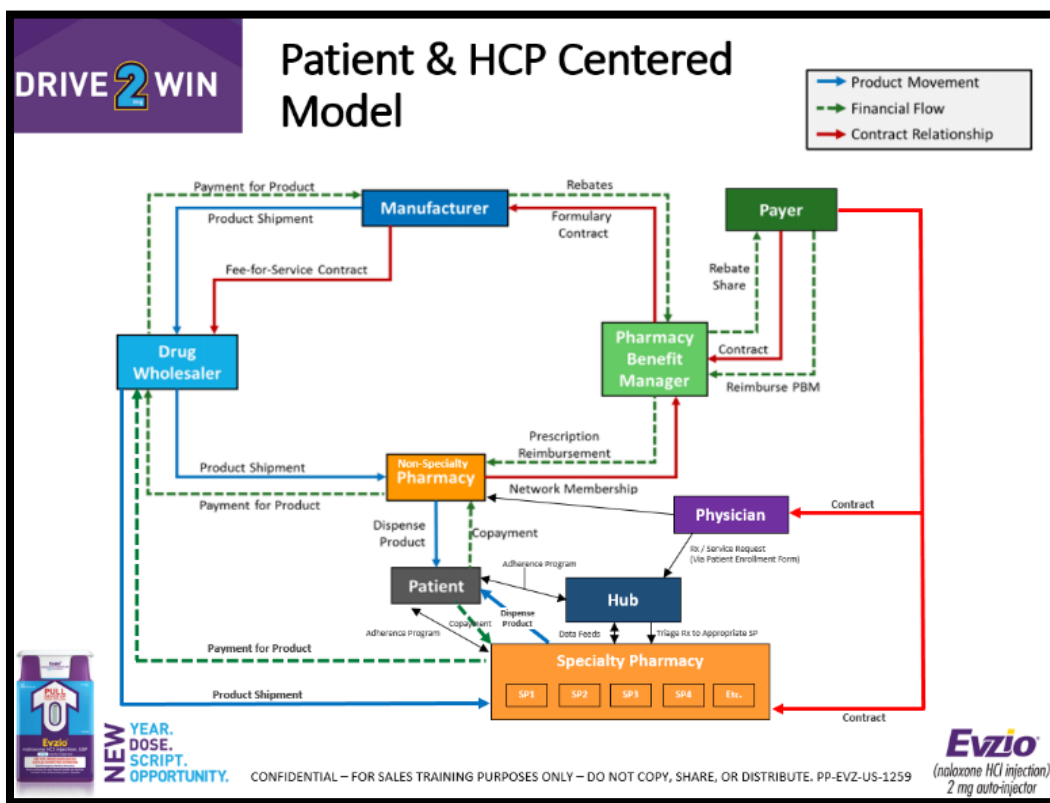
DRIVE 2 WIN

Patient & HCP Centered Model

Product Movement
Financial Flow
Contract Relationship

Payment for Product
Manufacturer
Rebates
Product Shipment
Formulary Contract
Payer
Fee-for-Service Contract
Rebate Share
Drug Wholesaler
Pharmacy Benefit Manager
Contract
Reimburse PBM
Prescription Reimbursement
Product Shipment
Non-Specialty Pharmacy
Network Membership
Payment for Product
Physician
Contract
Dispense Product
Copayment
Rx / Service Request (Via Patient Enrollment Form)
Adherence Program
Patient
Hub
Adherence Program
Copayment
Dispense Product
Data Feeds
Triage Rx to Appropriate SP
Payment for Product
Specialty Pharmacy
SP1
SP2
SP3
SP4
Etc.
Product Shipment
Contract

PULL
Evzio

NEW YEAR. DOSE. SCRIPT. OPPORTUNITY.

CONFIDENTIAL – FOR SALES TRAINING PURPOSES ONLY – DO NOT COPY, SHARE, OR DISTRIBUTE. PP-EVZ-US-1259

Evzio
(naloxone HCl injection)
2 mg auto-injector